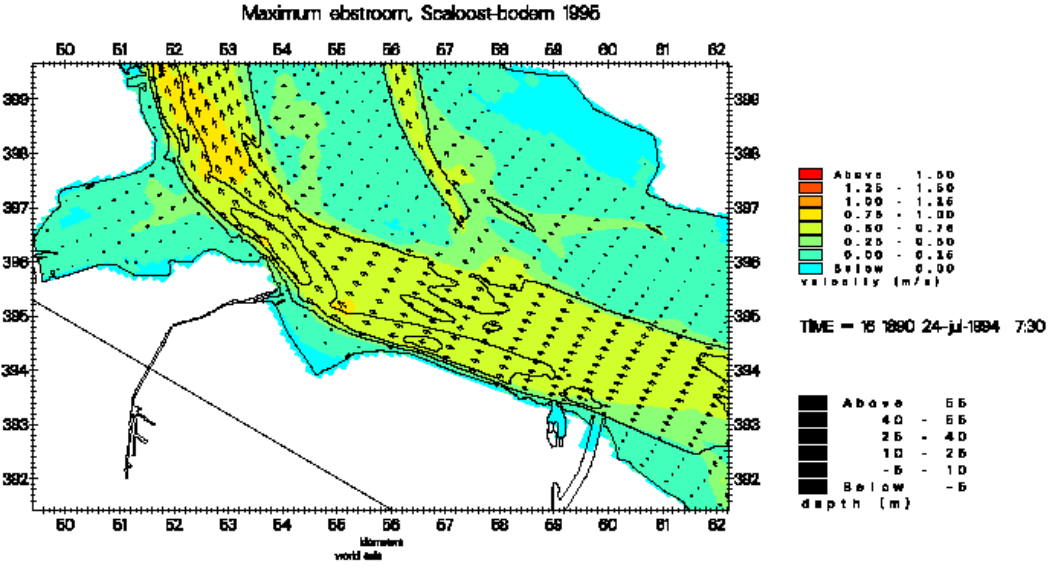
Maximum ebstroom, Scaloost-bodem 1995

50 51 52 53 54 55 56 57 58 59 60 61 62

399
398
397
396
395
394
393
392

399
398
397
396
395
394
393
392

50 51 52 53 54 55 56 57 58 59 60 61 62

kilometers
world axis

Above 1.50
1.25 - 1.50
1.00 - 1.25
0.75 - 1.00
0.50 - 0.75
0.25 - 0.50
0.00 - 0.25
Below 0.00
velocity (m/s)

TIME = 16 1890 24-jul-1994 7:30

Above 55
40 - 55
25 - 40
10 - 25
-5 - 10
Below -5
depth (m)